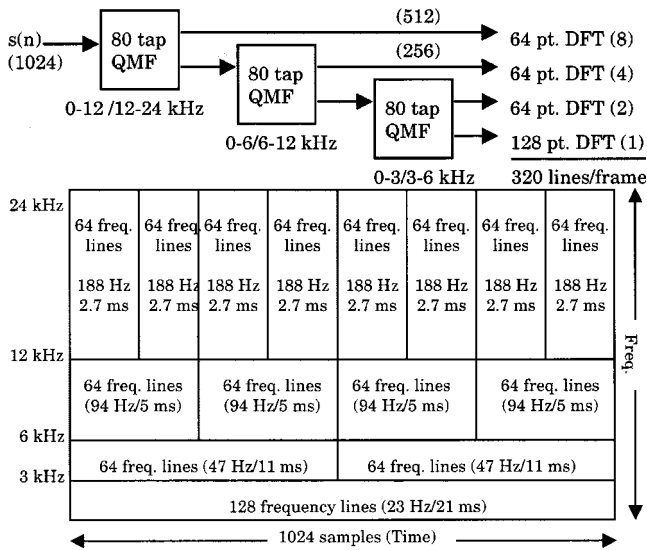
s(n)
(1024)

80 tap QMF

0-12 /12-24 kHz

80 tap QMF

0-6/6-12 kHz

80 tap QMF

0-3/3-6 kHz

(512)

(256)

64 pt. DFT (8)

64 pt. DFT (4)

64 pt. DFT (2)

128 pt. DFT (1)

320 lines/frame

24 kHz

12 kHz

6 kHz

3 kHz

| 64 freq. lines 188 Hz 2.7 ms | 64 freq. lines 188 Hz 2.7 ms | 64 freq. lines 188 Hz 2.7 ms | 64 freq. lines 188 Hz 2.7 ms | 64 freq. lines 188 Hz 2.7 ms | 64 freq. lines 188 Hz 2.7 ms | 64 freq. lines 188 Hz 2.7 ms | 64 freq. lines 188 Hz 2.7 ms |
|---|---|---|---|---|---|---|---|
| 64 freq. lines (94 Hz/5 ms) | | 64 freq. lines (94 Hz/5 ms) | | 64 freq. lines (94 Hz/5 ms) | | 64 freq. lines (94 Hz/5 ms) | |
| 64 freq. lines (47 Hz/11 ms) | | | | 64 freq. lines (47 Hz/11 ms) | | | |
| 128 frequency lines (23 Hz/21 ms) | | | | | | | |

Freq.

1024 samples (Time)